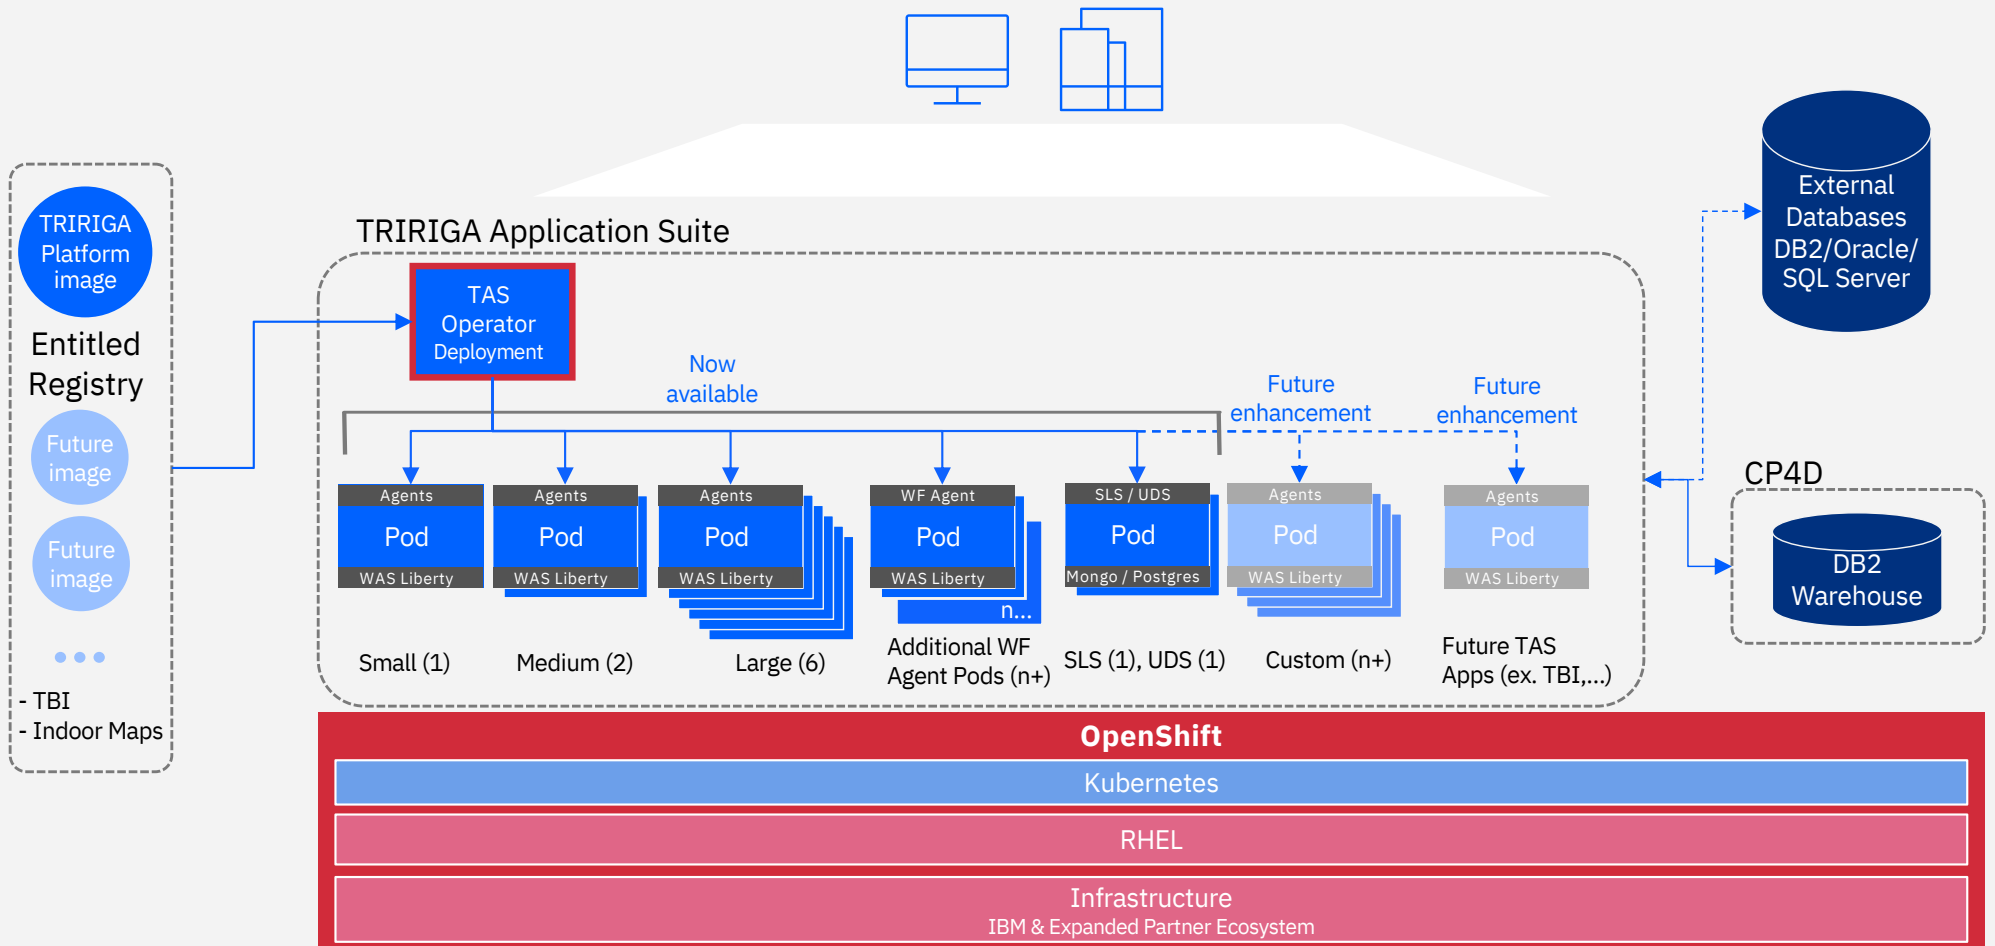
TRIRIGA Platform image

Entitled Registry

Future image

Future image

• • •

- TBI
- Indoor Maps

TRIRIGA Application Suite

TAS Operator Deployment

Now available

Future enhancement

Future enhancement

Agents
Pod
WAS Liberty

Agents
Pod
WAS Liberty

Agents
Pod
WAS Liberty

WF Agent
Pod
WAS Liberty
n...

SLS / UDS
Pod
Mongo / Postgres

Agents
Pod
WAS Liberty

Agents
Pod
WAS Liberty

Small (1)

Medium (2)

Large (6)

Additional WF Agent Pods (n+)

SLS (1), UDS (1)

Custom (n+)

Future TAS Apps (ex. TBI,...)

External Databases DB2/Oracle/ SQL Server

CP4D

DB2 Warehouse

OpenShift

Kubernetes

RHEL

Infrastructure
IBM & Expanded Partner Ecosystem